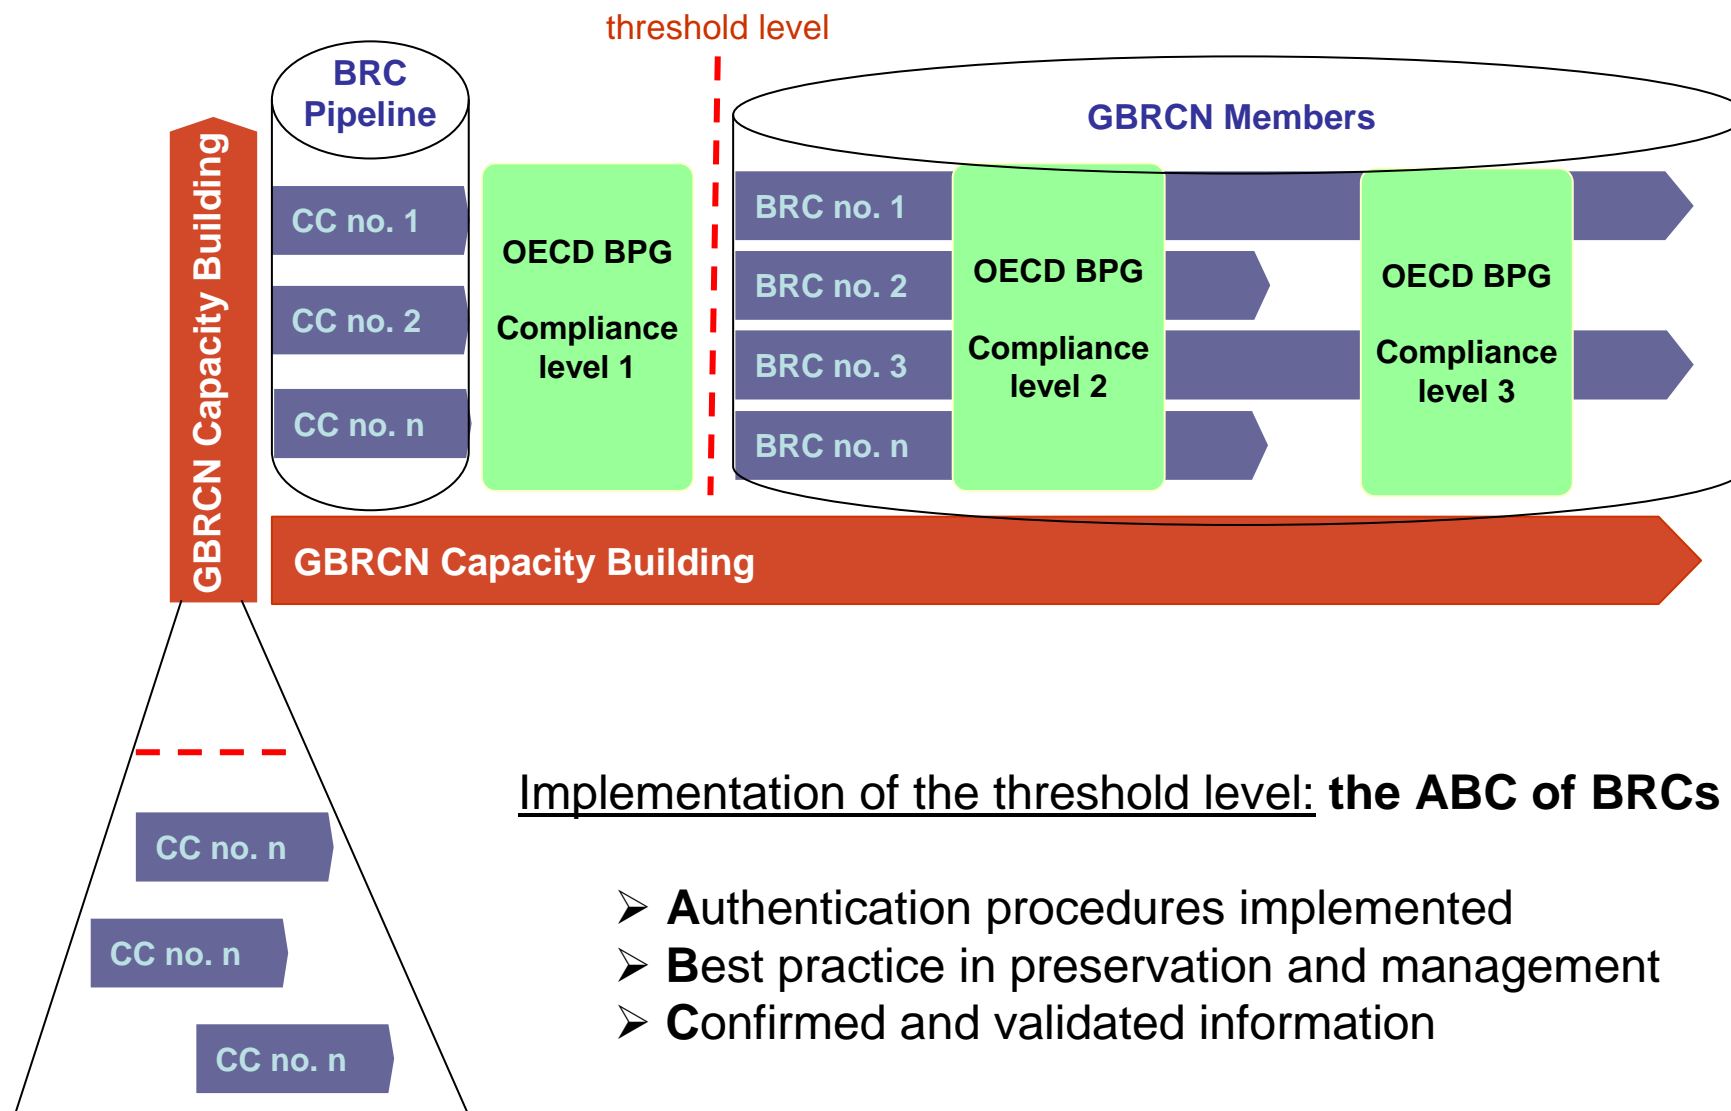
threshold level

GBRCN Capacity Building

BRC Pipeline

CC no. 1

CC no. 2

CC no. n

OECD BPG

Compliance level 1

GBRCN Members

BRC no. 1

BRC no. 2

BRC no. 3

BRC no. n

OECD BPG

Compliance level 2

OECD BPG

Compliance level 3

GBRCN Capacity Building

CC no. n

CC no. n

CC no. n

Implementation of the threshold level: the ABC of BRCs

➢ Authentication procedures implemented
➢ Best practice in preservation and management
➢ Confirmed and validated information